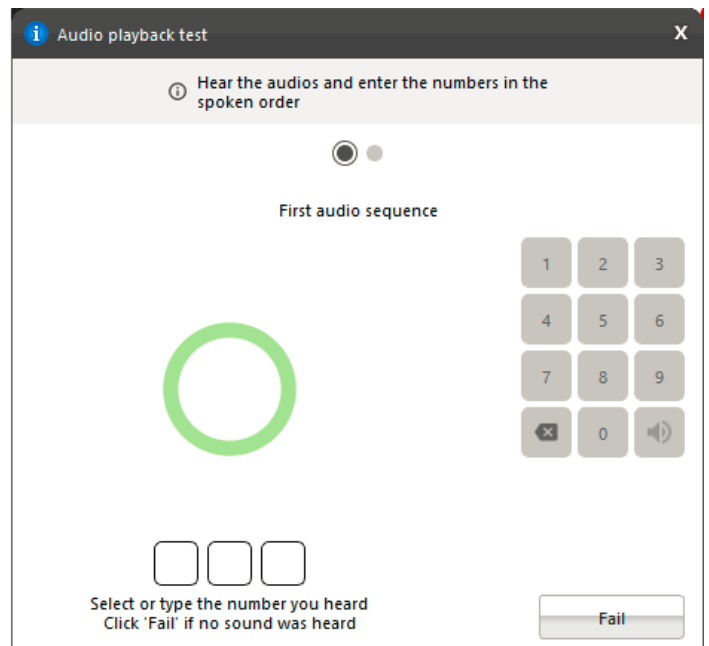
Audio playback test

X

Hear the audios and enter the numbers in the spoken order

First audio sequence

| 1 | 2 | 3 |
|---|---|---|
| 4 | 5 | 6 |
| 7 | 8 | 9 |
|  | 0 |  |

Select or type the number you heard
Click 'Fail' if no sound was heard

Fail